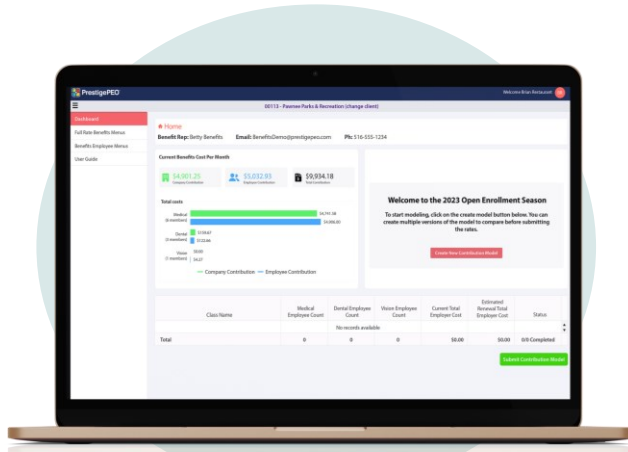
PrestigePEO

Welcome Brian Restaurant

00113 - Pawnee Parks & Recreation (change client)

Dashboard

Full Rate Benefits Menus

Benefits Employee Menus

User Guide

Home

Benefit Rep: Betty Benefits Email: BenefitsDemo@prestigepeo.com Ph: 516-555-1234

Current Benefits Cost Per Month

$4,901.25 Company Contribution

$5,032.93 Employee Contribution

$9,934.18 Total Contribution

Total costs

Medical (8 members) $4,711.38 $4,806.00

Dental (3 members) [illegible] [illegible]

Vision (1 members) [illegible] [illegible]

Company Contribution Employee Contribution

Welcome to the 2023 Open Enrollment Season

To start modeling, click on the create model button below. You can create multiple versions of the model to compare before submitting the rates.

Create New Contribution Model

| Class Name | Medical Employee Count | Dental Employee Count | Vision Employee Count | Current Total Employer Cost | Estimated Renewal Total Employer Cost | Status |
|---|---|---|---|---|---|---|
| No records available | | | | | | |
| Total | 0 | 0 | 0 | $0.00 | $0.00 | 0/0 Completed |

Submit Contribution Model